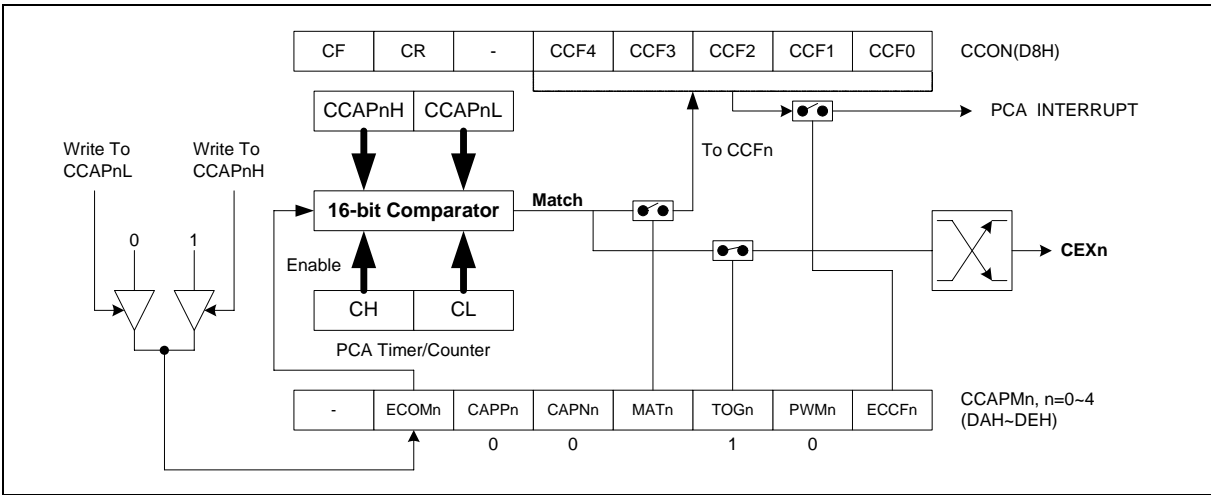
| CF | CR | - | CCF4 | CCF3 | CCF2 | CCF1 | CCF0 |
|---|---|---|---|---|---|---|---|

CCON(D8H)

PCA INTERRUPT

CCAPnH CCAPnL

Write To CCAPnL

Write To CCAPnH

To CCFn

16-bit Comparator

Match

0 1

Enable

CEXn

CH CL

PCA Timer/Counter

| - | ECOMn | CAPPn | CAPNn | MATn | TOGn | PWMn | ECCFn |
|---|---|---|---|---|---|---|---|
| | | 0 | 0 | | 1 | 0 | |

CCAPMn, n=0~4 (DAH~DEH)